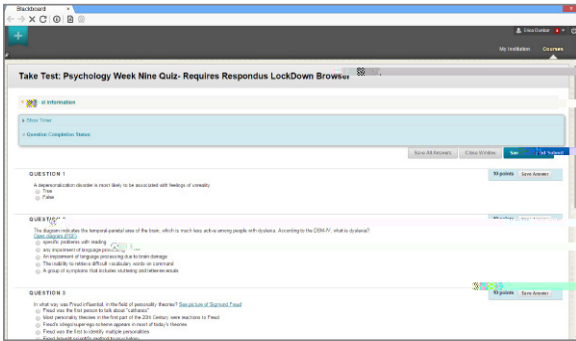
Blackboard

Erica Dunbar

My Institution Courses

Take Test: Psychology Week Nine Quiz- Requires Respondus LockDown Browser

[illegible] Information

Show Timer

Question Completion Status:

Save All Answers Close Window Save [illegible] Submit

QUESTION 1

A depersonalization disorder is most likely to be associated with feelings of unreality.
True
False

10 points Save Answer

QUESTION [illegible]

The diagram indicates the temporal-parietal area of the brain, which is much less active among people with dyslexia. According to the DSM-IV, what is dyslexia?
Open diagram (PDF)
specific problems with reading
any impairment of language processing
An impairment of language processing due to brain damage
The inability to retrieve difficult vocabulary words on command
A group of symptoms that includes stuttering and letter reversals

QUESTION 3

In what way was Freud influential, in the field of personality theories? See picture of Sigmund Freud
Freud was the first person to talk about "catharsis"
Most personality theories in the first part of the 20th Century were reactions to Freud
Freud's id/ego/superego scheme appears in most of today's theories
Freud was the first to identify multiple personalities
Freud brought scientific method to psychology

10 points Save Answer